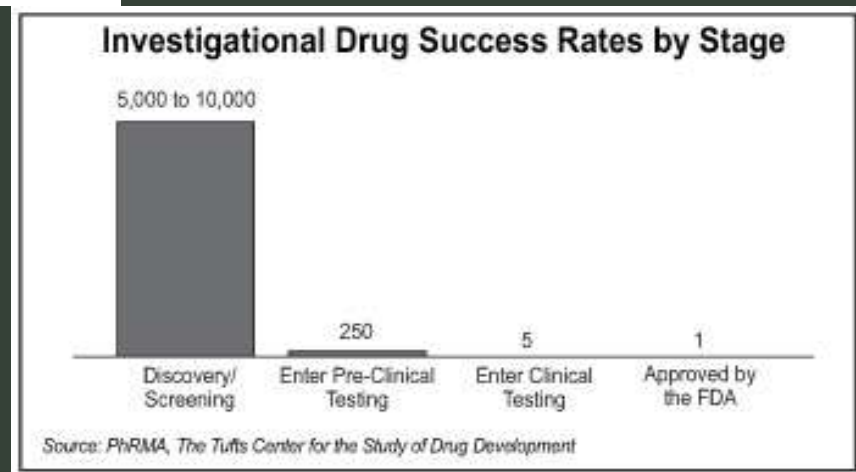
Investigational Drug Success Rates by Stage

5,000 to 10,000

250

5

1

Discovery/ Screening

Enter Pre-Clinical Testing

Enter Clinical Testing

Approved by the FDA

Source: PhRMA, The Tufts Center for the Study of Drug Development